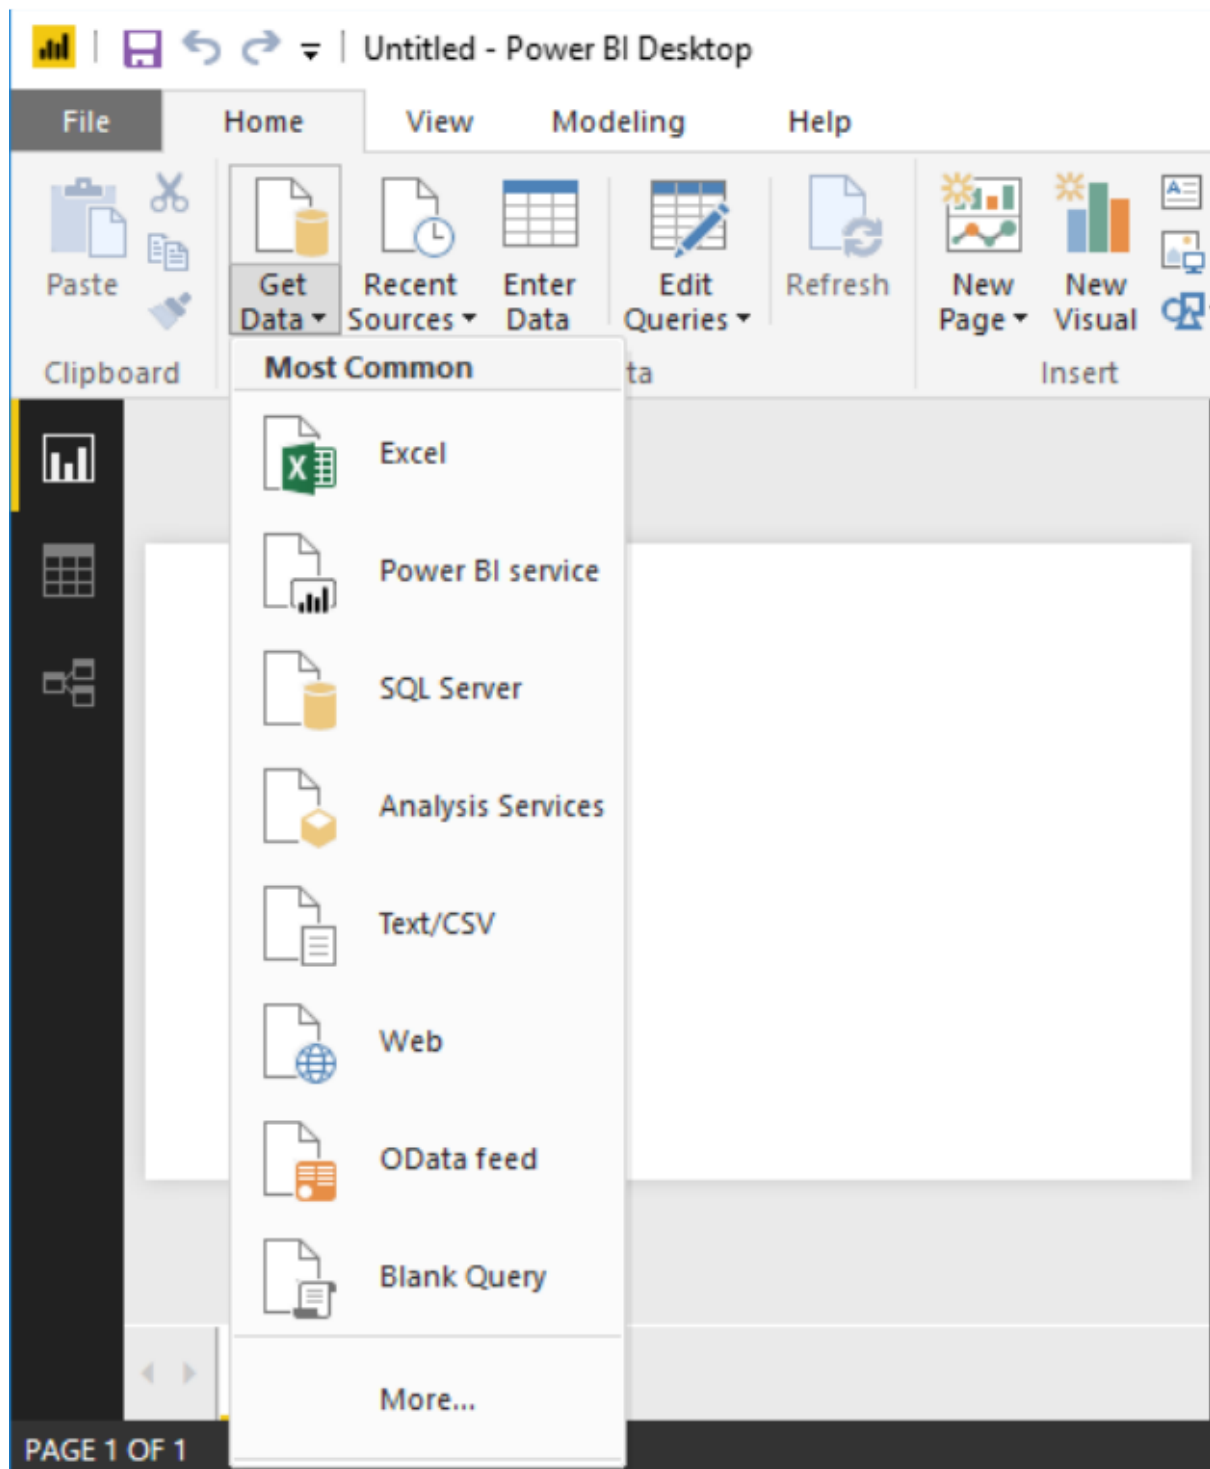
Untitled - Power BI Desktop

File
Home
View
Modeling
Help

Paste
Clipboard
Get Data
Recent Sources
Enter Data
Edit Queries
ta
Refresh
New Page
New Visual
Insert

Most Common
Excel
Power BI service
SQL Server
Analysis Services
Text/CSV
Web
OData feed
Blank Query
More...

PAGE 1 OF 1